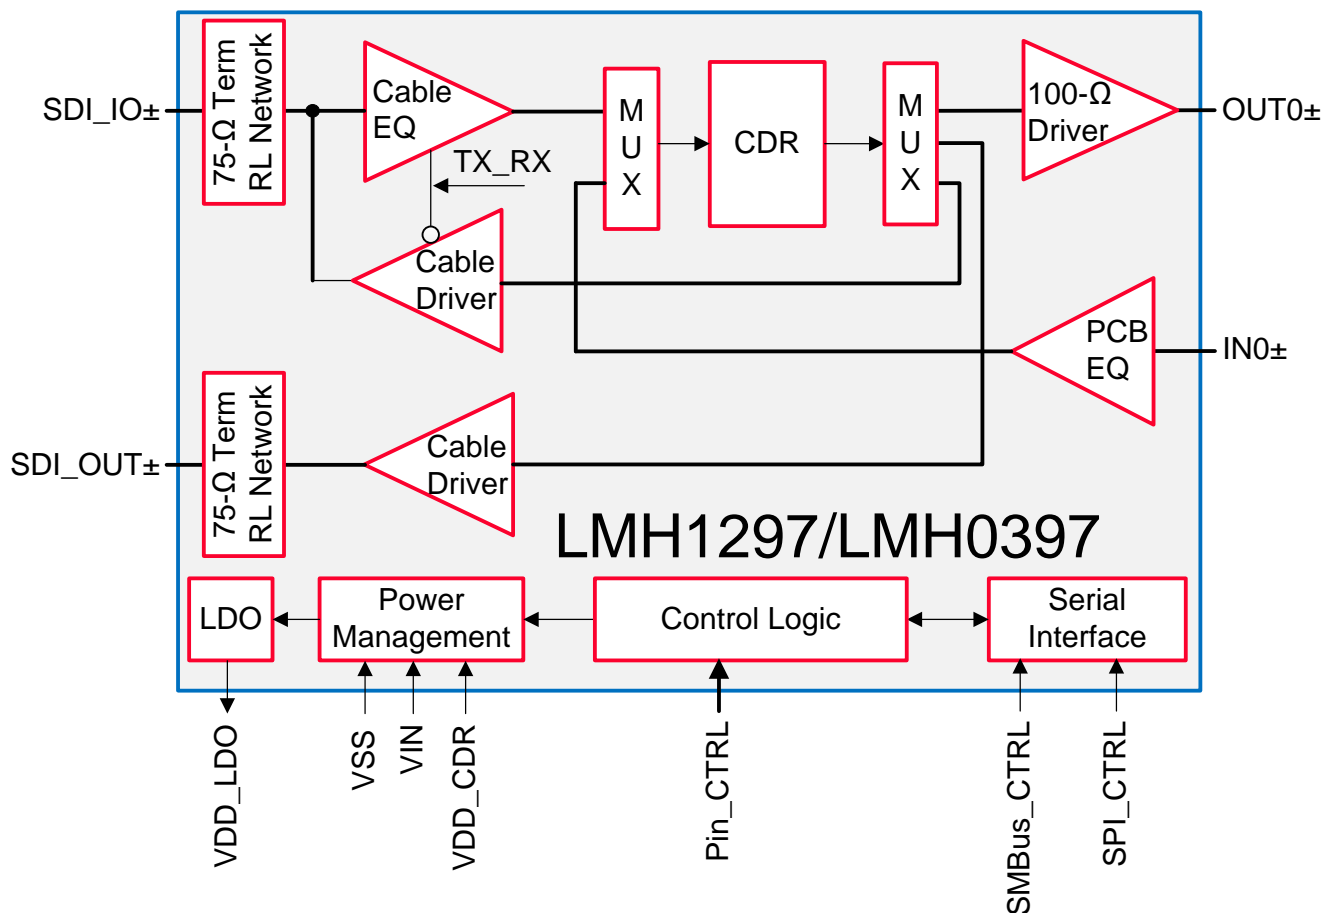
SDI_IO±
75-Ω Term RL Network
Cable EQ
TX_RX
M U X
CDR
M U X
100-Ω Driver
OUT0±
Cable Driver
PCB EQ
IN0±
SDI_OUT±
75-Ω Term RL Network
Cable Driver
LMH1297/LMH0397
LDO
Power Management
Control Logic
Serial Interface
VDD_LDO
VSS
VIN
VDD_CDR
Pin_CTRL
SMBus_CTRL
SPI_CTRL